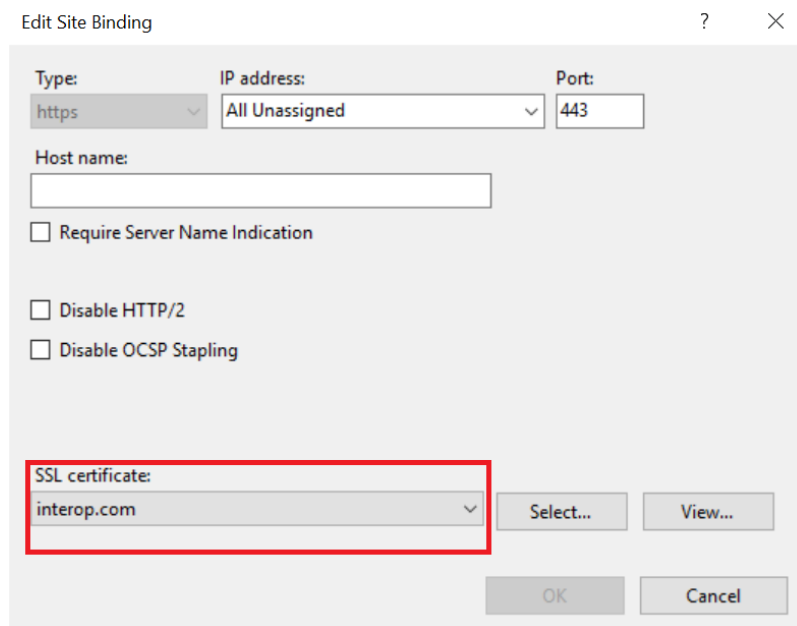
Edit Site Binding

?

Type:
https

IP address:
All Unassigned

Port:
443

Host name:

Require Server Name Indication

Disable HTTP/2

Disable OCSP Stapling

SSL certificate:
interop.com

Select...

View...

OK

Cancel